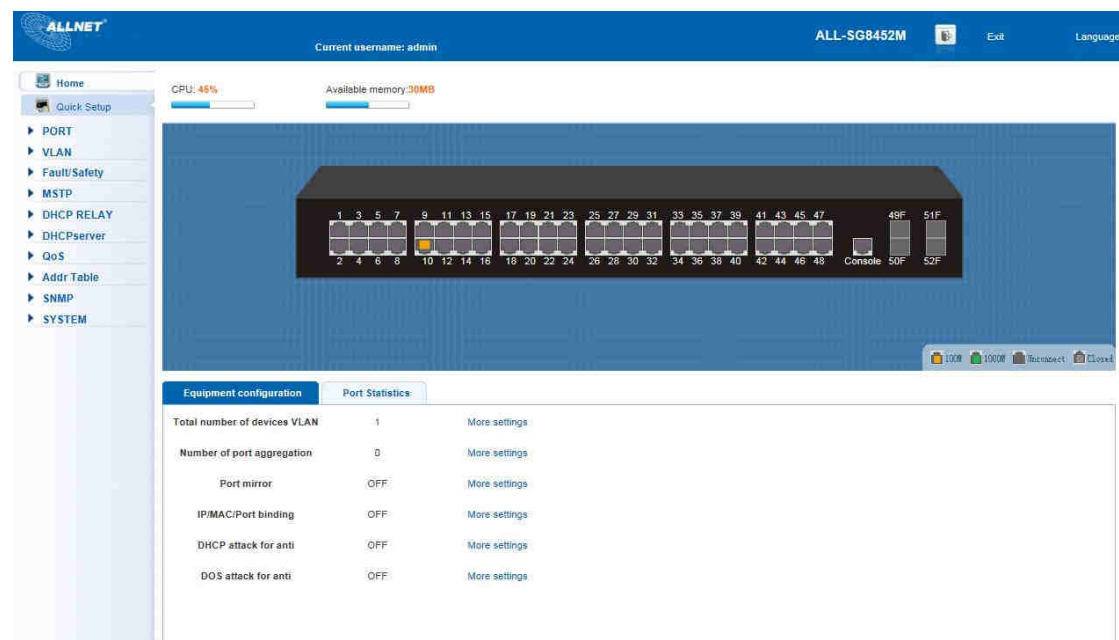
ALLNET

Current username: admin

ALL-SG8452M

Exit

Language

Home

Quick Setup

PORT

VLAN

Fault/Safety

MSTP

DHCP RELAY

DHCPserver

QoS

Addr Table

SNMP

SYSTEM

CPU: 45%

Available memory:30MB

1 3 5 7 9 11 13 15 17 19 21 23 25 27 29 31 33 35 37 39 41 43 45 47

2 4 6 8 10 12 14 16 18 20 22 24 26 28 30 32 34 36 38 40 42 44 46 48

Console

49F 51F

50F 52F

100M 1000M Unconnect Closed

Equipment configuration

Port Statistics

| | | |
|---|---|---|
| Total number of devices VLAN | 1 | More settings |
| Number of port aggregation | 0 | More settings |
| Port mirror | OFF | More settings |
| IP/MAC/Port binding | OFF | More settings |
| DHCP attack for anti | OFF | More settings |
| DOS attack for anti | OFF | More settings |